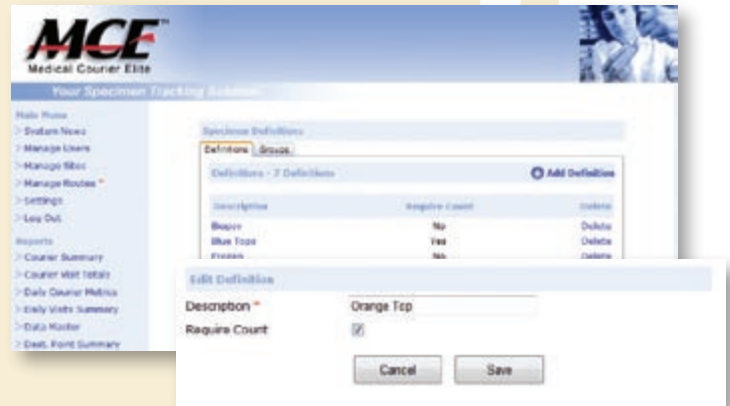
MCE™
Medical Courier Elite
Your Specimen Tracking Solution

Main Menu
System News
Manage Users
Manage Sites
Manage Routes *
Settings
Log Out

Reports
Courier Summary
Courier Visit Totals
Daily Courier Metrics
Daily Visits Summary
Data Master
Dest. Point Summary

Specimen Definitions
Definitions Groups
Definitions - 7 Definitions
Add Definition

| Description | Require Count | Delete |
|---|---|---|
| Biopsy | No | Delete |
| Blue Tops | Yes | Delete |
| Frozen | No | Delete |

Edit Definition
Description * Orange Top
Require Count ☑
Cancel Save